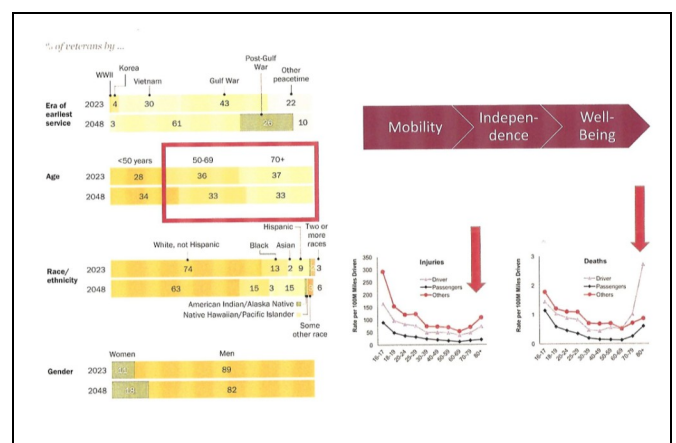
% of veterans by ...

WWII Korea Vietnam Gulf War Post-Gulf War Other peacetime

Era of earliest service
2023 4 30 43 22
2048 3 61 26 10

Age
<50 years 50-69 70+
2023 28 36 37
2048 34 33 33

Hispanic Two or more races
White, not Hispanic Black Asian

Race/ethnicity
2023 74 13 2 9 3
2048 63 15 3 15 6

American Indian/Alaska Native
Native Hawaiian/Pacific Islander
Some other race

Gender
Women Men
2023 11 89
2048 18 82

Mobility Independence Well-Being

Injuries
Driver
Passengers
Others
Rate per 100M Miles Driven
300 250 200 150 100 50 0
16-17 18-19 20-24 25-29 30-39 40-49 50-59 60-69 70-79 80+

Deaths
Driver
Passengers
Others
Rate per 100M Miles Driven
3 2 1 0
16-17 18-19 20-24 25-29 30-39 40-49 50-59 60-69 70-79 80+